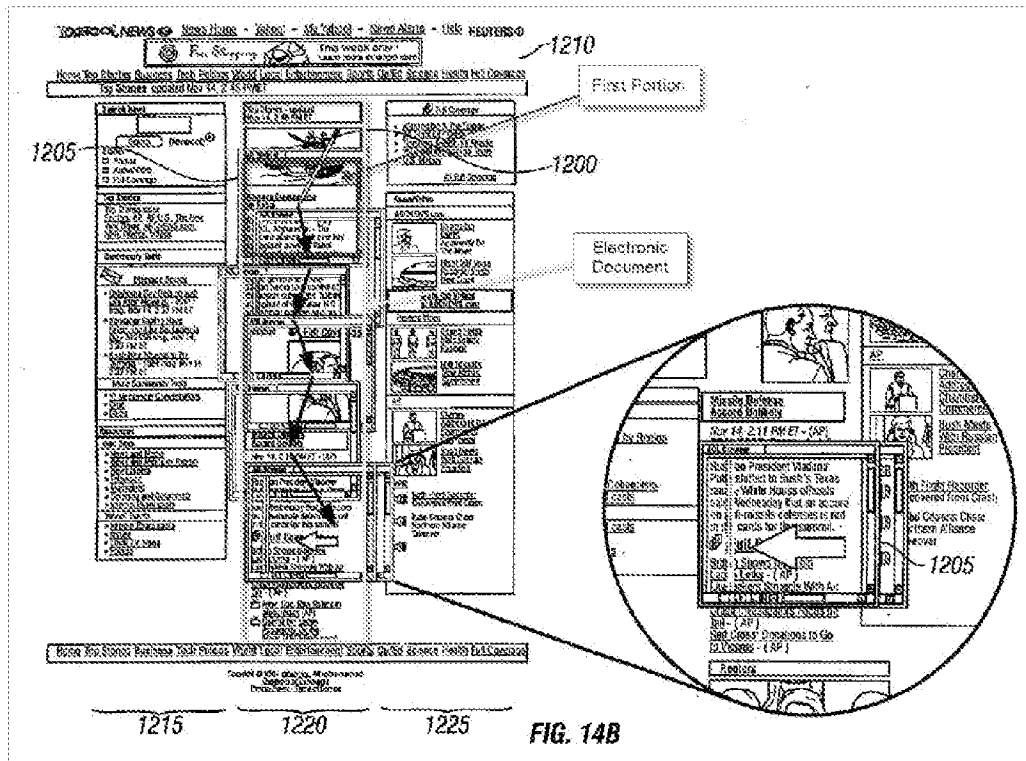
YAHOO! NEWS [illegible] News Home - Yahoo! - My Yahoo! - News Alerts - Help REUTERS

1210

Home Top Stories Business Tech Politics World Local Entertainment Sports Oddly Science Health Full Coverage

Top Stories updated Nov 14, 2:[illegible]

First Portion

1205

1200

Electronic Document

Missile Defense Accord Unlikely

Nov 14, 2:11 PM ET - (AP)

be President Vladimir stated to Bush's Texas White House officials Wednesday that, an accord missile defense is not cards for the summit.

Full Coverage

Bush Welcomes Russian President

Flight Recorder Recovered from Crash

Coalition Alliance

1205

Regions

Home Top Stories Business Tech Politics World Local Entertainment Sports Oddly Science Health Full Coverage

1215

1220

1225

FIG. 14B